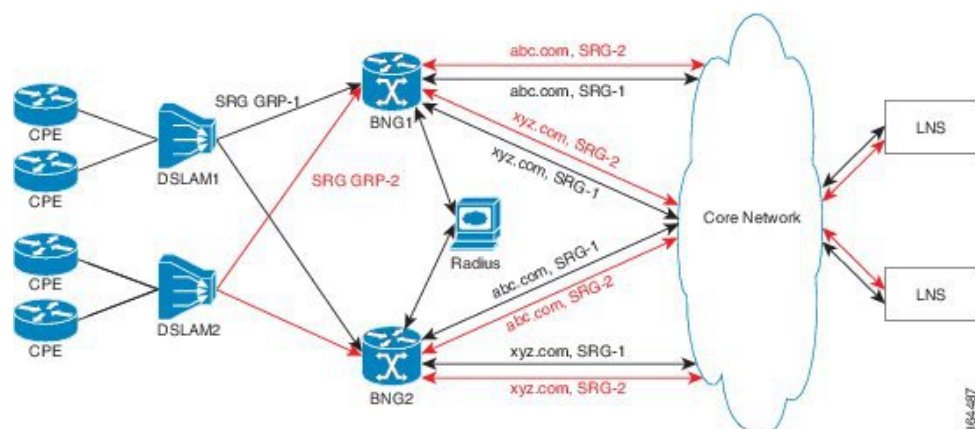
abc.com, SRG-2

abc.com, SRG-1

SRG GRP-1

CPE

CPE

DSLAM1

BNG1

xyz.com, SRG-2

xyz.com, SRG-1

SRG GRP-2

Radius

Core Network

LNS

LNS

CPE

CPE

DSLAM2

abc.com, SRG-1

abc.com, SRG-2

BNG2

xyz.com, SRG-1

xyz.com, SRG-2

364487